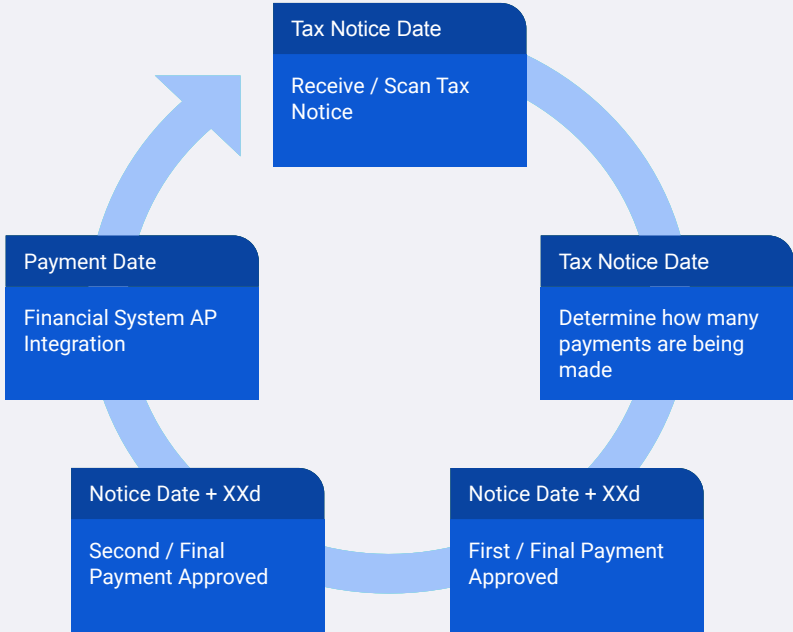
Tax Notice Date

Receive / Scan Tax Notice

Tax Notice Date

Determine how many payments are being made

Notice Date + XXd

First / Final Payment Approved

Notice Date + XXd

Second / Final Payment Approved

Payment Date

Financial System AP Integration